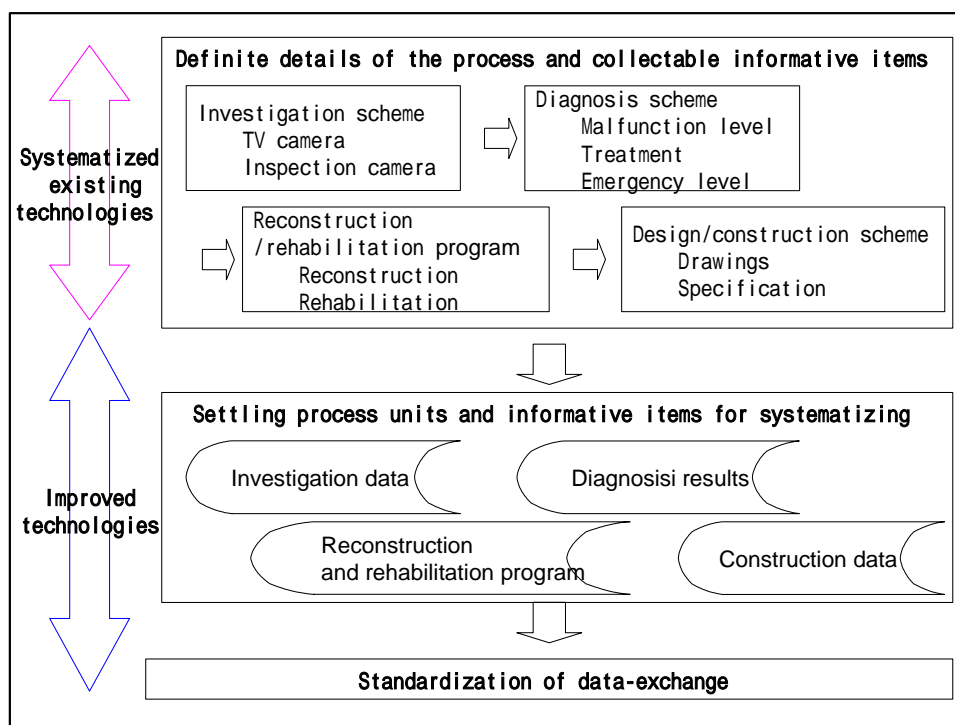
Systematized existing technologies

Definite details of the process and collectable informative items

Investigation scheme
TV camera
Inspection camera

Diagnosis scheme
Malfunction level
Treatment
Emergency level

Reconstruction /rehabilitation program
Reconstruction
Rehabilitation

Design/construction scheme
Drawings
Specification

Improved technologies

Settling process units and informative items for systematizing

Investigation data

Diagnosisi results

Reconstruction and rehabilitation program

Construction data

Standardization of data-exchange